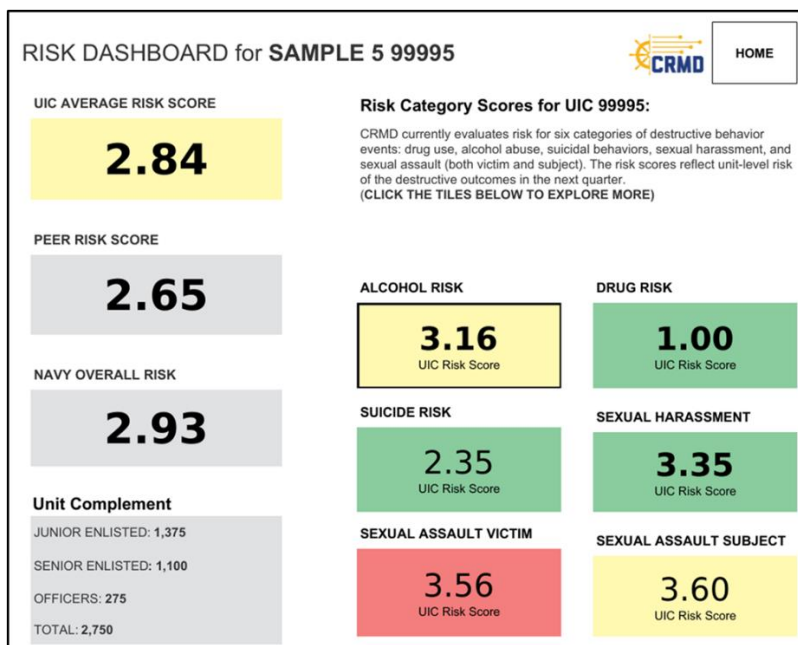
RISK DASHBOARD for **SAMPLE 5 99995**

CRMD

HOME

UIC AVERAGE RISK SCORE

2.84

PEER RISK SCORE

2.65

NAVY OVERALL RISK

2.93

Unit Complement

JUNIOR ENLISTED: 1,375

SENIOR ENLISTED: 1,100

OFFICERS: 275

TOTAL: 2,750

Risk Category Scores for UIC 99995:

CRMD currently evaluates risk for six categories of destructive behavior events: drug use, alcohol abuse, suicidal behaviors, sexual harassment, and sexual assault (both victim and subject). The risk scores reflect unit-level risk of the destructive outcomes in the next quarter.
(CLICK THE TILES BELOW TO EXPLORE MORE)

ALCOHOL RISK

3.16
UIC Risk Score

DRUG RISK

1.00
UIC Risk Score

SUICIDE RISK

2.35
UIC Risk Score

SEXUAL HARASSMENT

3.35
UIC Risk Score

SEXUAL ASSAULT VICTIM

3.56
UIC Risk Score

SEXUAL ASSAULT SUBJECT

3.60
UIC Risk Score